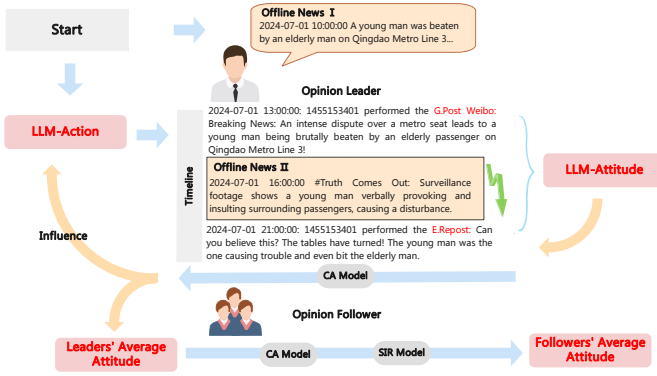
Start

Offline News Ⅰ
2024-07-01 10:00:00 A young man was beaten by an elderly man on Qingdao Metro Line 3...

Opinion Leader

LLM-Action

Timeline

2024-07-01 13:00:00: 1455153401 performed the G.Post Weibo: Breaking News: An intense dispute over a metro seat leads to a young man being brutally beaten by an elderly passenger on Qingdao Metro Line 3!

Offline News Ⅱ
2024-07-01 16:00:00 #Truth Comes Out: Surveillance footage shows a young man verbally provoking and insulting surrounding passengers, causing a disturbance.

LLM-Attitude

2024-07-01 21:00:00: 1455153401 performed the E.Repost: Can you believe this? The tables have turned! The young man was the one causing trouble and even bit the elderly man.

Influence

CA Model

Opinion Follower

Leaders' Average Attitude

CA Model

SIR Model

Followers' Average Attitude